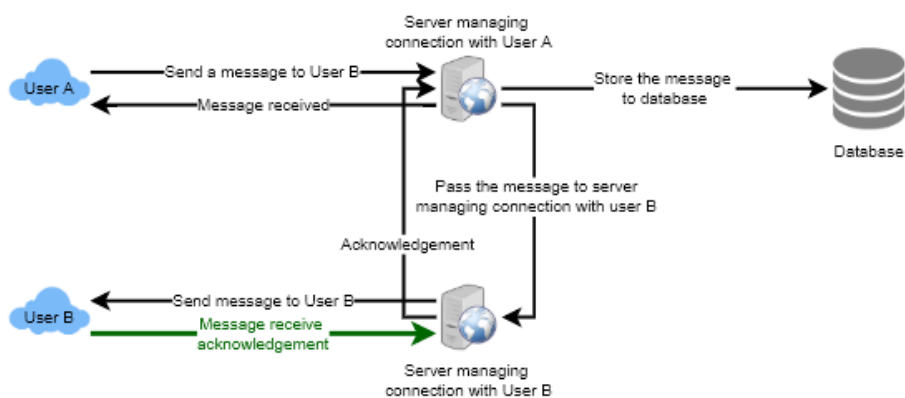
Server managing connection with User A

User A

Send a message to User B

Message received

Store the message to database

Database

Pass the message to server managing connection with user B

Acknowledgement

User B

Send message to User B

Message receive acknowledgement

Server managing connection with User B